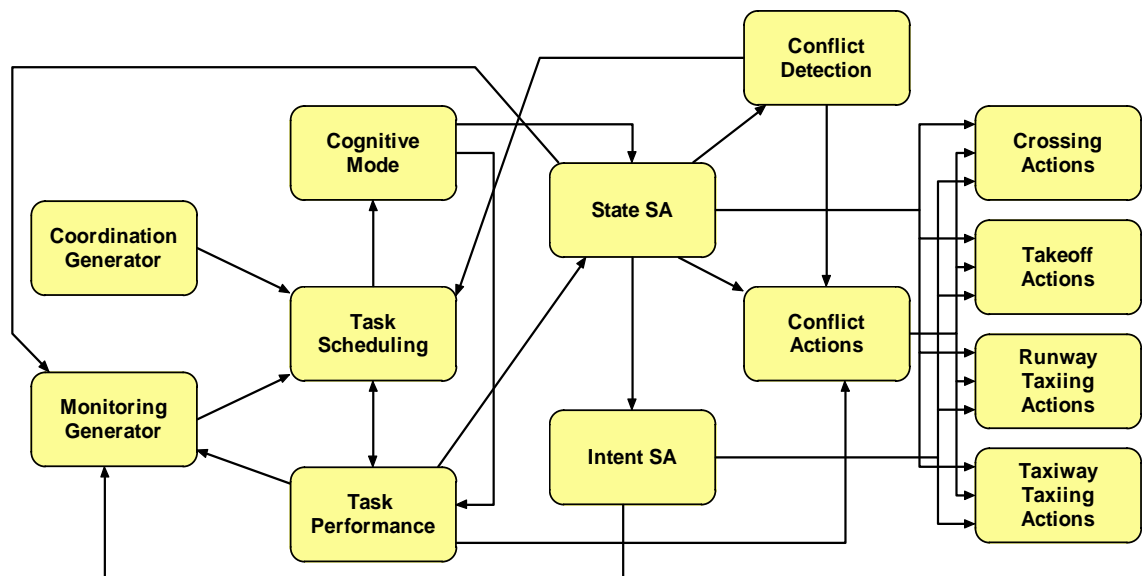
Conflict Detection

Cognitive Mode

Crossing Actions

State SA

Coordination Generator

Takeoff Actions

Task Scheduling

Conflict Actions

Runway Taxiing Actions

Monitoring Generator

Intent SA

Taxiway Taxiing Actions

Task Performance